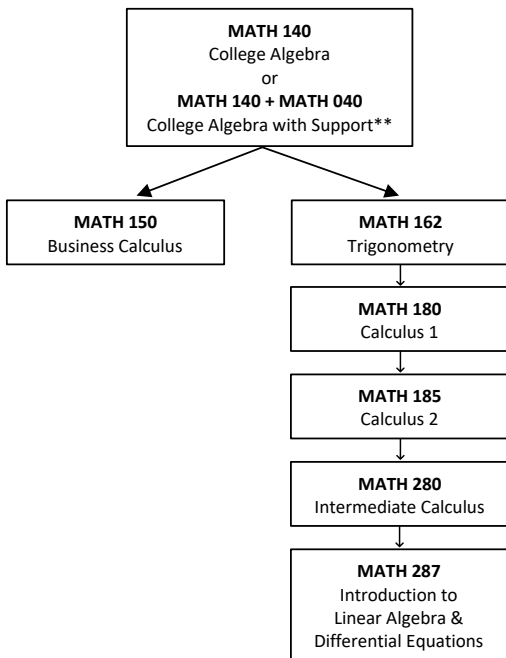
MATH 140
College Algebra
or
MATH 140 + MATH 040
College Algebra with Support**

MATH 150
Business Calculus

MATH 162
Trigonometry

MATH 180
Calculus 1

MATH 185
Calculus 2

MATH 280
Intermediate Calculus

MATH 287
Introduction to Linear Algebra & Differential Equations